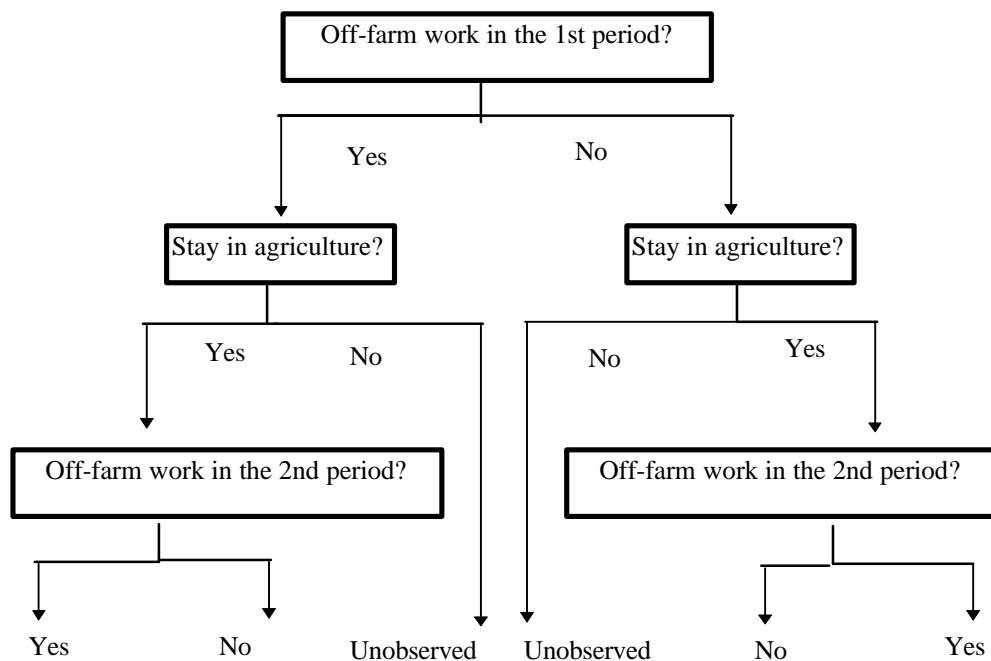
Off-farm work in the 1st period?

Yes

No

Stay in agriculture?

Stay in agriculture?

Yes

No

No

Yes

Off-farm work in the 2nd period?

Off-farm work in the 2nd period?

Yes

No

Unobserved

Unobserved

No

Yes